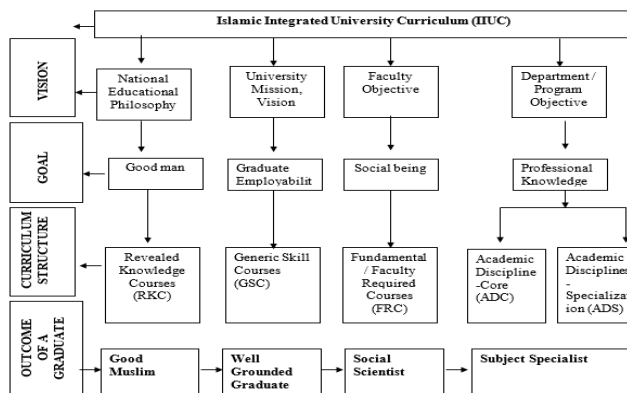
Islamic Integrated University Curriculum (IIUC)

VISION

National Educational Philosophy

University Mission, Vision

Faculty Objective

Department / Program Objective

GOAL

Good man

Graduate Employabilit

Social being

Professional Knowledge

CURRICULUM STRUCTURE

Revealed Knowledge Courses (RKC)

Generic Skill Courses (GSC)

Fundamental / Faculty Required Courses (FRC)

Academic Discipline -Core (ADC)

Academic Disciplines - Specializat ion (ADS)

OUTCOME OF A GRADUATE

Good Muslim

Well Grounded Graduate

Social Scientist

Subject Specialist